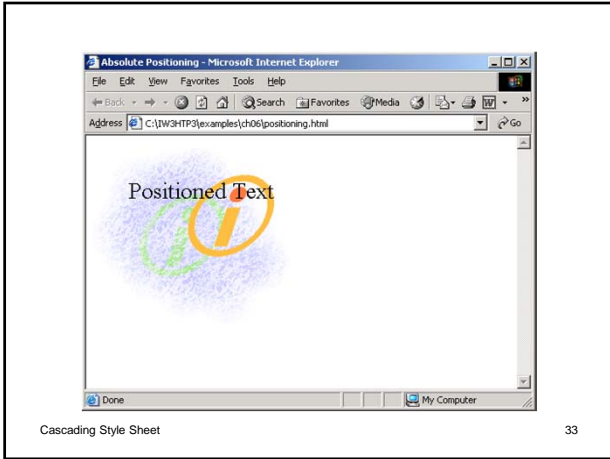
Absolute Positioning - Microsoft Internet Explorer

File Edit View Favorites Tools Help

Back Search Favorites Media

Address C:\IW3HTP3\examples\ch06\positioning.html Go

Positioned Text

Done My Computer

Cascading Style Sheet

33